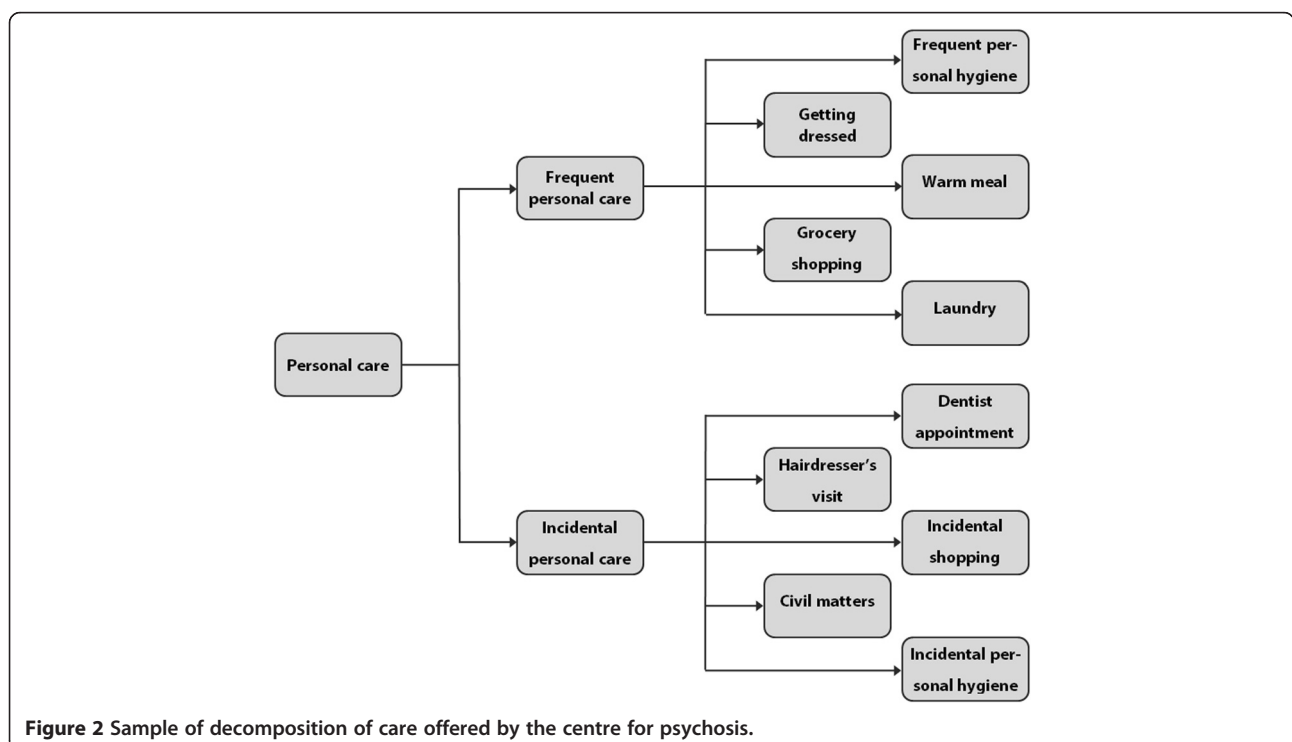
Personal care

Frequent personal care

Frequent personal hygiene

Getting dressed

Warm meal

Grocery shopping

Laundry

Incidental personal care

Dentist appointment

Hairdresser's visit

Incidental shopping

Civil matters

Incidental personal hygiene

**Figure 2** Sample of decomposition of care offered by the centre for psychosis.